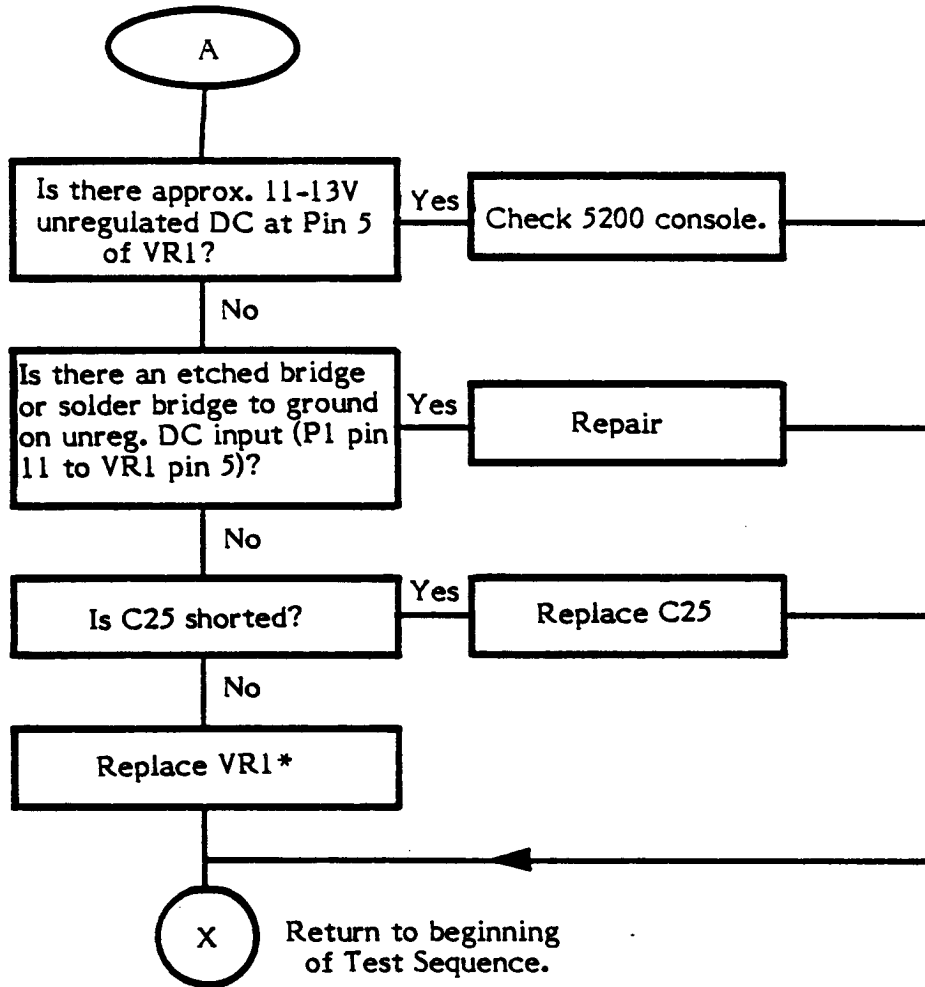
A

Is there approx. 11-13V unregulated DC at Pin 5 of VR1?

Yes

Check 5200 console.

No

Is there an etched bridge or solder bridge to ground on unreg. DC input (P1 pin 11 to VR1 pin 5)?

Yes

Repair

No

Is C25 shorted?

Yes

Replace C25

No

Replace VR1*

X

Return to beginning of Test Sequence.